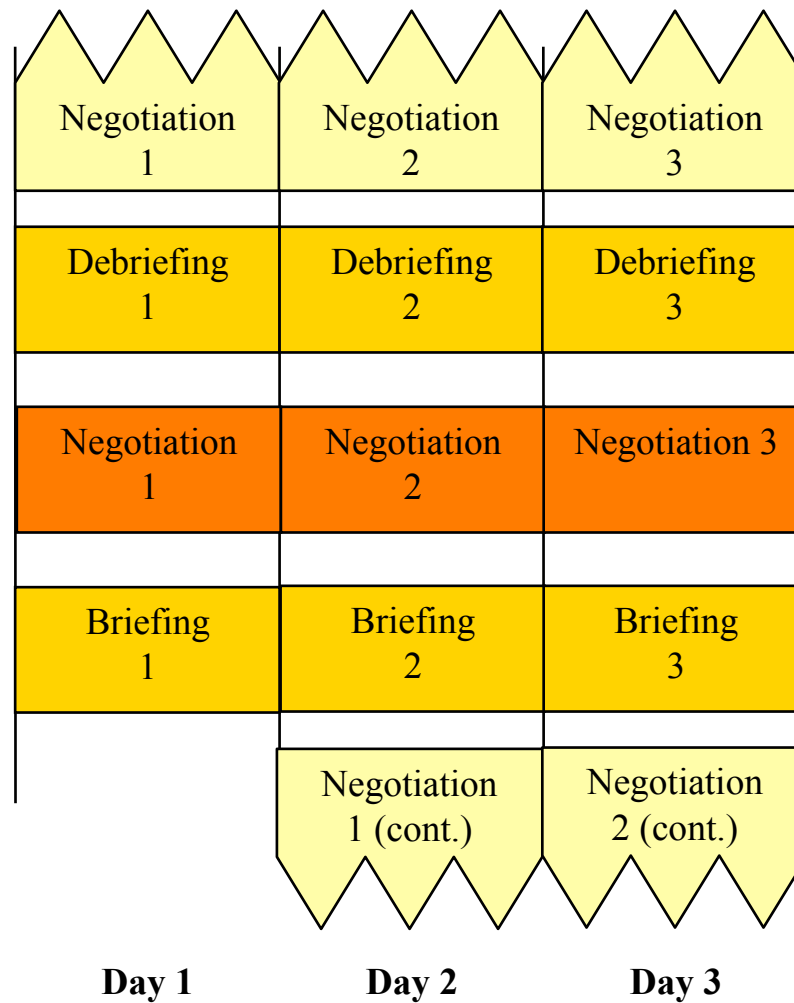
| Day 1 | Day 2 | Day 3 |
|---|---|---|
| Negotiation 1 | Negotiation 2 | Negotiation 3 |
| Debriefing 1 | Debriefing 2 | Debriefing 3 |
| Negotiation 1 | Negotiation 2 | Negotiation 3 |
| Briefing 1 | Briefing 2 | Briefing 3 |
| | Negotiation 1 (cont.) | Negotiation 2 (cont.) |

**Day 1** **Day 2** **Day 3**